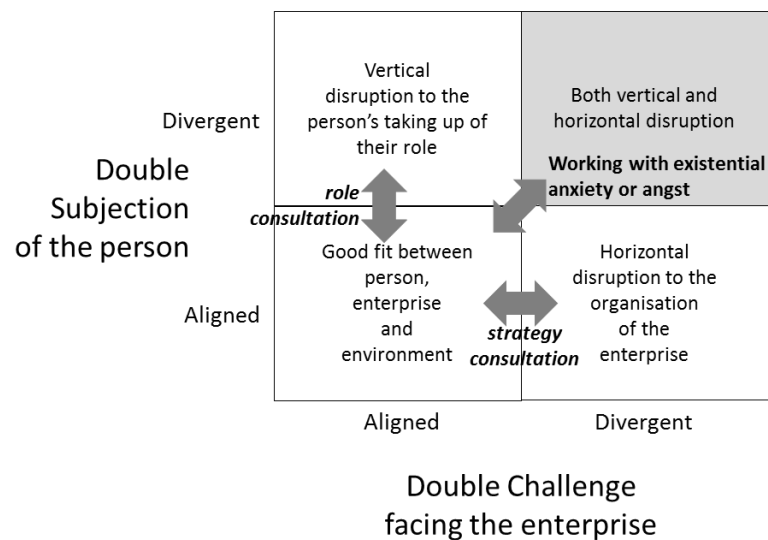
Divergent

Double Subjection of the person

Aligned

Vertical disruption to the person's taking up of their role

role consultation

Good fit between person, enterprise and environment

Both vertical and horizontal disruption

Working with existential anxiety or angst

strategy consultation

Horizontal disruption to the organisation of the enterprise

Aligned

Divergent

Double Challenge facing the enterprise